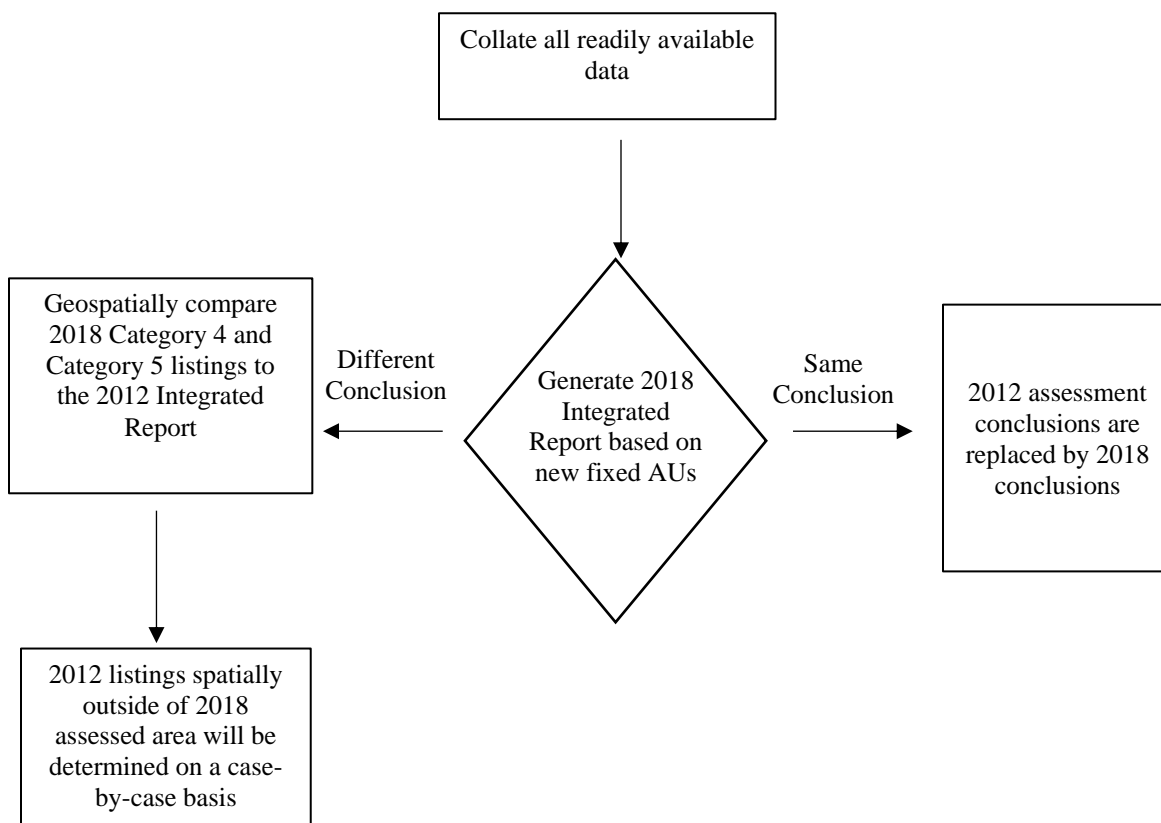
Collate all readily available data

Generate 2018 Integrated Report based on new fixed AUs

Different Conclusion

Geospatially compare 2018 Category 4 and Category 5 listings to the 2012 Integrated Report

Same Conclusion

2012 assessment conclusions are replaced by 2018 conclusions

2012 listings spatially outside of 2018 assessed area will be determined on a case-by-case basis